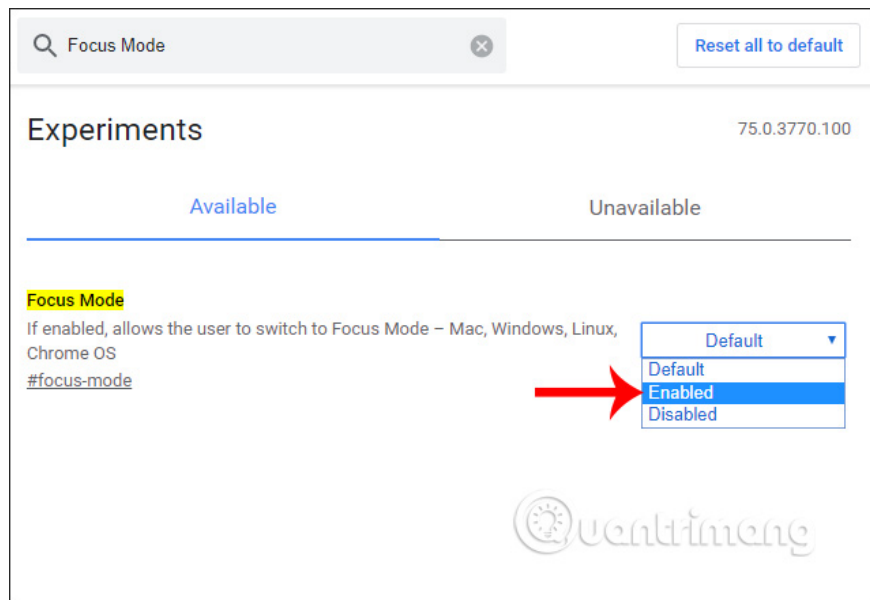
Focus Mode

Reset all to default

Experiments

75.0.3770.100

Available

Unavailable

Focus Mode

If enabled, allows the user to switch to Focus Mode – Mac, Windows, Linux, Chrome OS

#focus-mode

Default

Default

Enabled

Disabled

Quantrimang